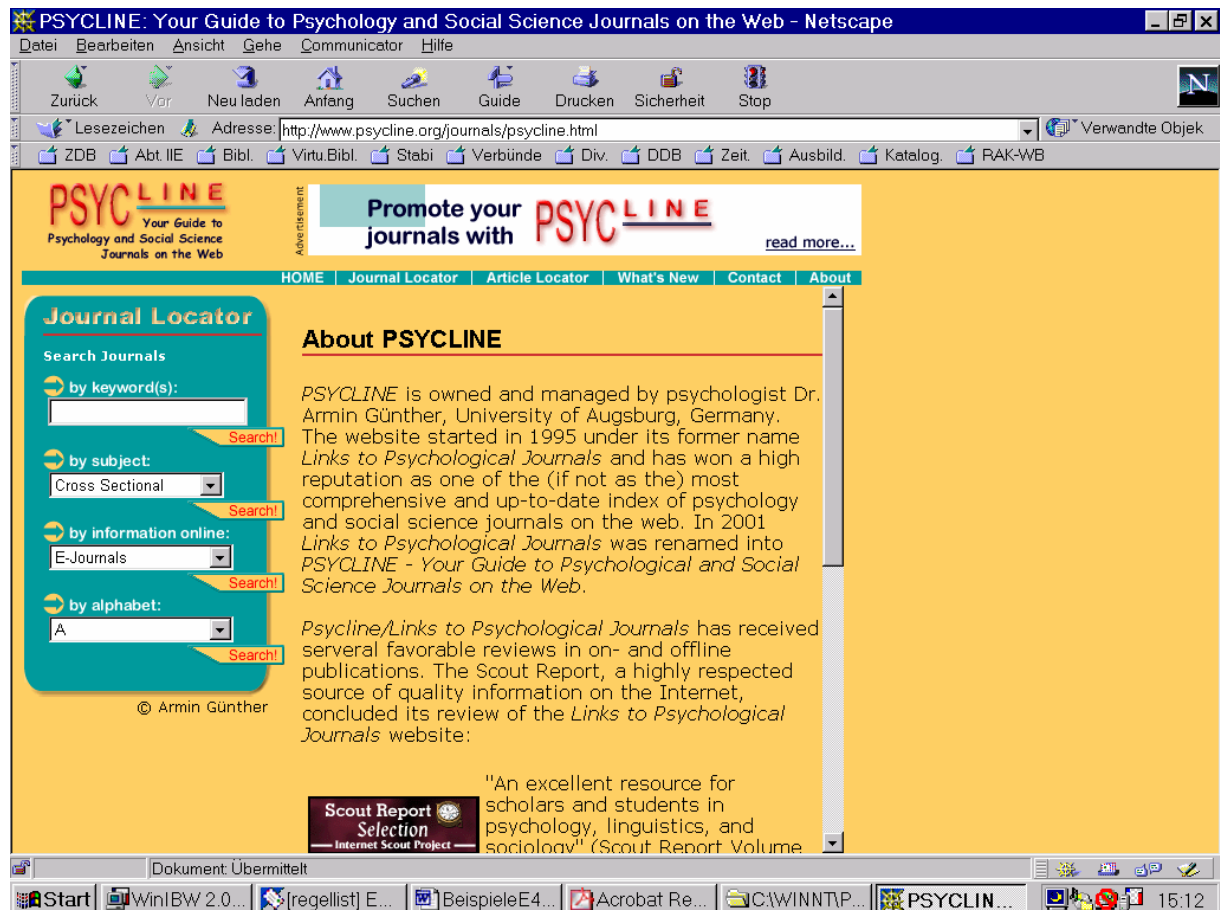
PSYCLINE: Your Guide to Psychology and Social Science Journals on the Web - Netscape

Datei Bearbeiten Ansicht Gehe Communicator Hilfe

Zurück Vor Neu laden Anfang Suchen Guide Drucken Sicherheit Stop

Lesezeichen Adresse: http://www.psycline.org/journals/psycline.html Verwandte Objek

ZDB Abt. IIE Bibl. Virtu.Bibl. Stabi Verbünde Div. DDB Zeit. Ausbild. Katalog. RAK-WB

PSYC LINE Your Guide to Psychology and Social Science Journals on the Web

Advertisement

Promote your journals with PSYC LINE

read more...

HOME | Journal Locator | Article Locator | What's New | Contact | About

Journal Locator

Search Journals

by keyword(s):

Search!

by subject:

Cross Sectional

Search!

by information online:

E-Journals

Search!

by alphabet:

A

Search!

© Armin Günther

About PSYCLINE

PSYCLINE is owned and managed by psychologist Dr. Armin Günther, University of Augsburg, Germany. The website started in 1995 under its former name Links to Psychological Journals and has won a high reputation as one of the (if not as the) most comprehensive and up-to-date index of psychology and social science journals on the web. In 2001 Links to Psychological Journals was renamed into PSYCLINE - Your Guide to Psychological and Social Science Journals on the Web.

Psycline/Links to Psychological Journals has received serveral favorable reviews in on- and offline publications. The Scout Report, a highly respected source of quality information on the Internet, concluded its review of the Links to Psychological Journals website:

Scout Report Selection Internet Scout Project

"An excellent resource for scholars and students in psychology, linguistics, and sociology" (Scout Report Volume

Dokument: Übermittelt

Start WinIBW 2.0... [regellist] E... BeispieleE4... Acrobat Re... C:\WINNT\P... PSYCLIN... 15:12